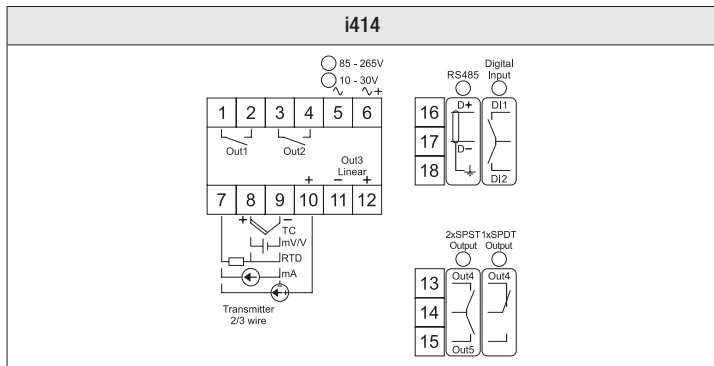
i414

85 - 265V
10 - 30V
∿ ∿+

1 2 3 4 5 6
Out1 Out2
Out3 Linear
+ − +
7 8 9 10 11 12
+ −
TC
mV/V
RTD
mA
Transmitter 2/3 wire

RS485
Digital Input
16 D+ DI1
17 D−
18 DI2

2xSPST Output
1xSPDT Output
13 Out4 Out4
14
15 Out5